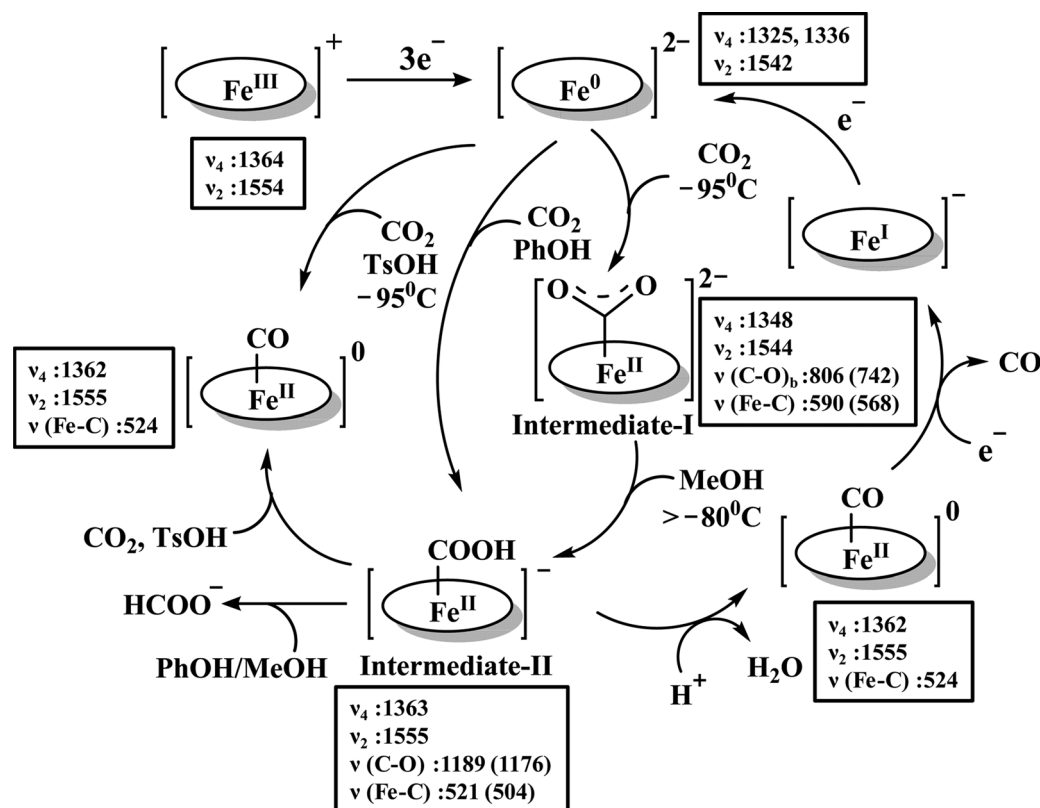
$[\text{Fe}^{III}]^+$ $\xrightarrow{3e^-}$ $[\text{Fe}^0]^{2-}$

$\nu_4$ :1325, 1336
$\nu_2$ :1542

$\nu_4$ :1364
$\nu_2$ :1554

$e^-$

$CO_2$
$-95^0C$

$[\text{Fe}^I]^-$

$CO_2$
PhOH

$CO_2$
TsOH
$-95^0C$

O O
$[\text{Fe}^{II}]^{2-}$
Intermediate-I

$\nu_4$ :1348
$\nu_2$ :1544
$\nu$ (C-O)$_b$ :806 (742)
$\nu$ (Fe-C) :590 (568)

CO
$[\text{Fe}^{II}]^0$

$\nu_4$ :1362
$\nu_2$ :1555
$\nu$ (Fe-C) :524

CO

$e^-$

MeOH
$>-80^0C$

CO
$[\text{Fe}^{II}]^0$

$CO_2$, TsOH

COOH
$[\text{Fe}^{II}]^-$
Intermediate-II

$HCOO^-$

PhOH/MeOH

$H^+$

$H_2O$

$\nu_4$ :1362
$\nu_2$ :1555
$\nu$ (Fe-C) :524

$\nu_4$ :1363
$\nu_2$ :1555
$\nu$ (C-O) :1189 (1176)
$\nu$ (Fe-C) :521 (504)